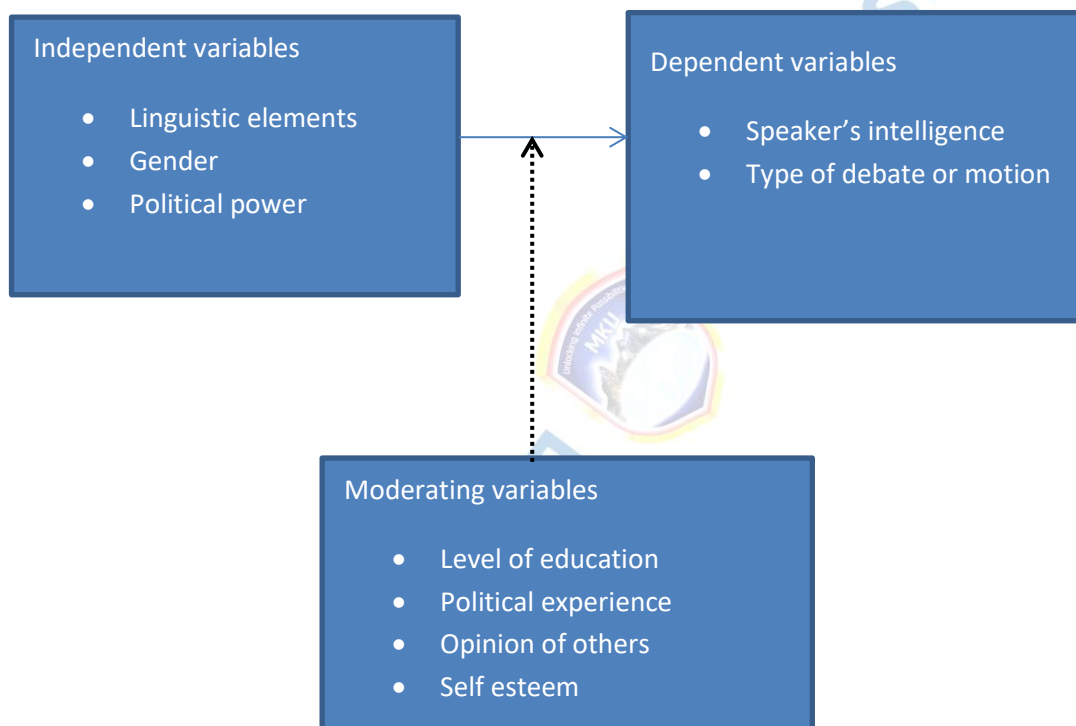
Independent variables

- Linguistic elements
- Gender
- Political power

Dependent variables

- Speaker's intelligence
- Type of debate or motion

MKU
Unlocking Infinite Possibilities

Moderating variables

- Level of education
- Political experience
- Opinion of others
- Self esteem